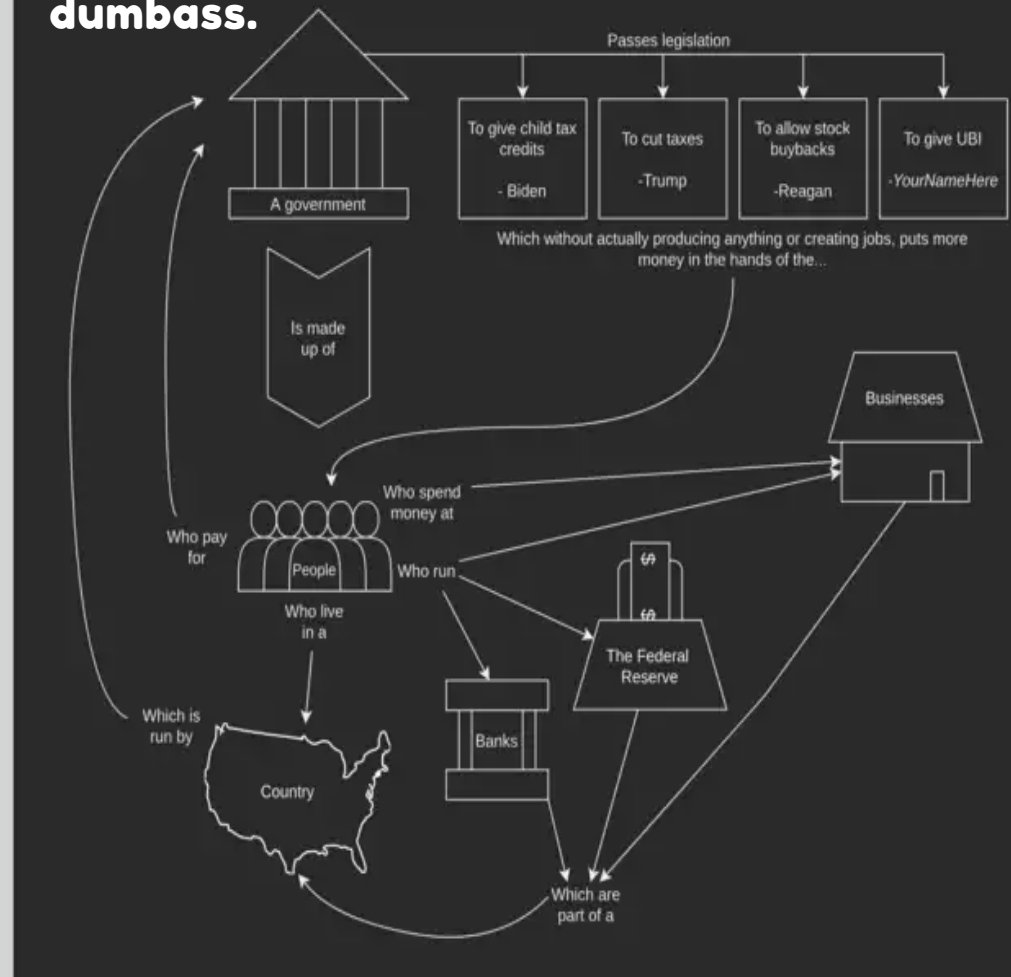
dumbass.

Passes legislation

A government

To give child tax credits

- Biden

To cut taxes

-Trump

To allow stock buybacks

-Reagan

To give UBI

-YourNameHere

Which without actually producing anything or creating jobs, puts more money in the hands of the...

Is made up of

Businesses

Who spend money at

Who pay for

People

Who run

$

$

The Federal Reserve

Who live in a

Banks

Which is run by

Country

Which are part of a